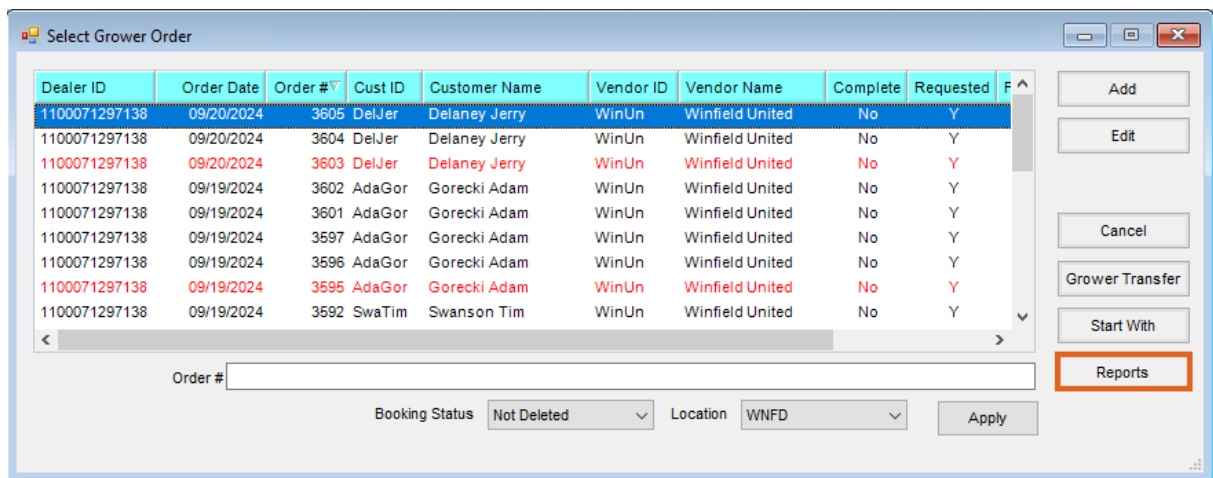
Select Grower Order

| Dealer ID | Order Date | Order # | Cust ID | Customer Name | Vendor ID | Vendor Name | Complete | Requested | F |
|---|---|---|---|---|---|---|---|---|---|
| 1100071297138 | 09/20/2024 | 3605 | DelJer | Delaney Jerry | WinUn | Winfield United | No | Y | |
| 1100071297138 | 09/20/2024 | 3604 | DelJer | Delaney Jerry | WinUn | Winfield United | No | Y | |
| 1100071297138 | 09/20/2024 | 3603 | DelJer | Delaney Jerry | WinUn | Winfield United | No | Y | |
| 1100071297138 | 09/19/2024 | 3602 | AdaGor | Gorecki Adam | WinUn | Winfield United | No | Y | |
| 1100071297138 | 09/19/2024 | 3601 | AdaGor | Gorecki Adam | WinUn | Winfield United | No | Y | |
| 1100071297138 | 09/19/2024 | 3597 | AdaGor | Gorecki Adam | WinUn | Winfield United | No | Y | |
| 1100071297138 | 09/19/2024 | 3596 | AdaGor | Gorecki Adam | WinUn | Winfield United | No | Y | |
| 1100071297138 | 09/19/2024 | 3595 | AdaGor | Gorecki Adam | WinUn | Winfield United | No | Y | |
| 1100071297138 | 09/19/2024 | 3592 | SwaTim | Swanson Tim | WinUn | Winfield United | No | Y | |

Add
Edit
Cancel
Grower Transfer
Start With
Reports

Order #

Booking Status Not Deleted
Location WNFD
Apply